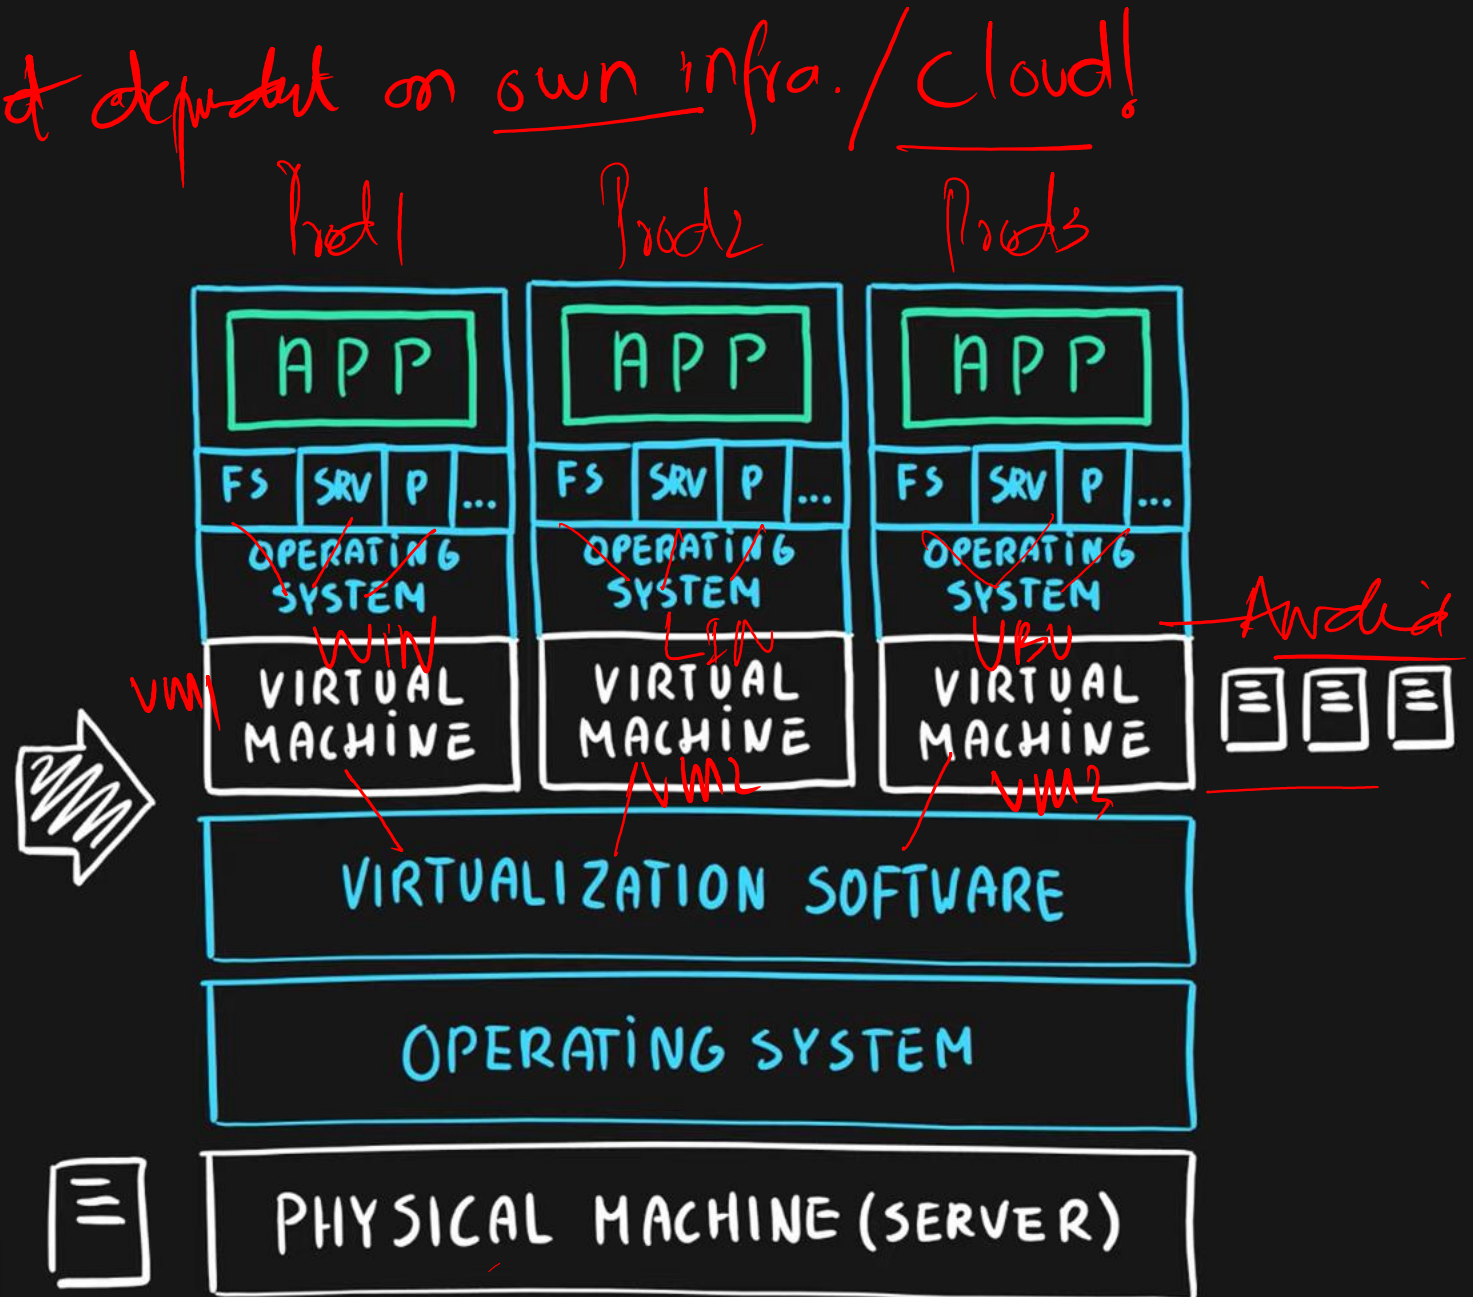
dependent on own infra. / cloud!

Prod 1 Prod 2 Prod 3

APP APP APP

FS SRV P ... FS SRV P ... FS SRV P ...

OPERATING SYSTEM OPERATING SYSTEM OPERATING SYSTEM

WIN LIN UBU

Android

VM1 VIRTUAL MACHINE VIRTUAL MACHINE VIRTUAL MACHINE

VM2 VM3

VIRTUALIZATION SOFTWARE

OPERATING SYSTEM

PHYSICAL MACHINE (SERVER)